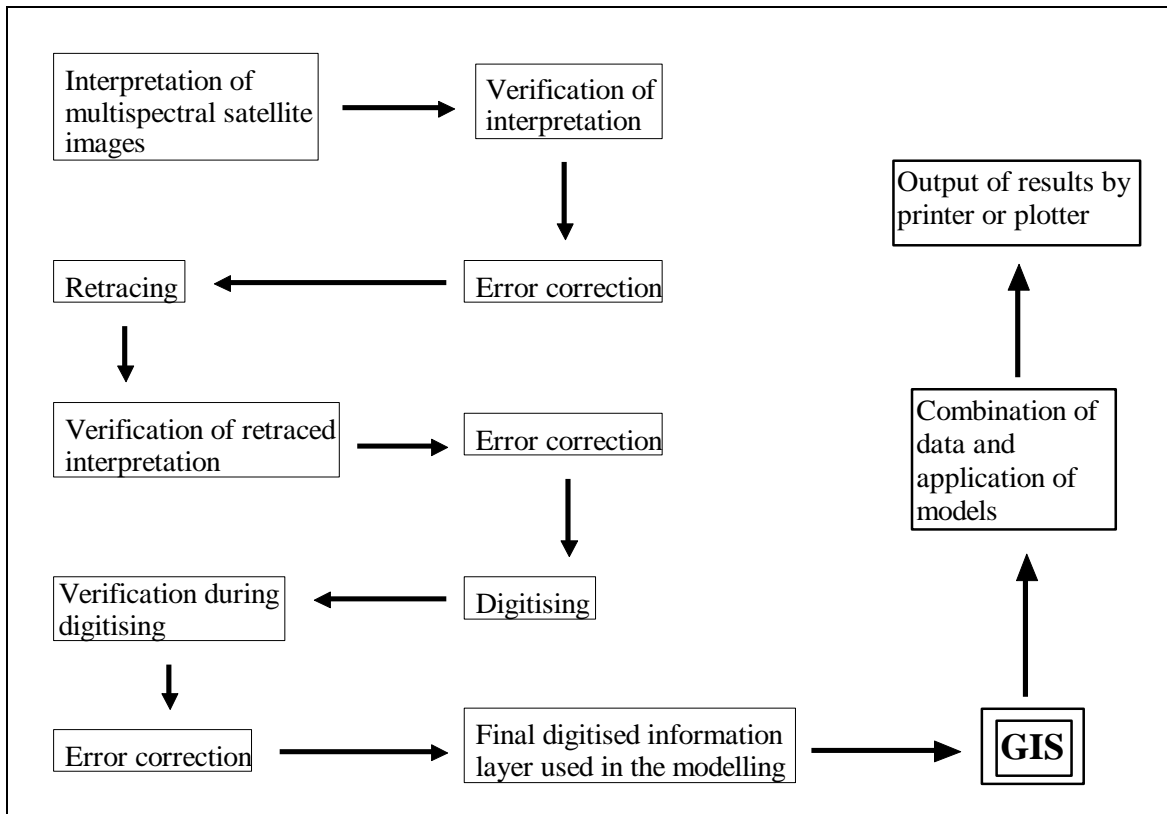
Interpretation of multispectral satellite images

Verification of interpretation

Error correction

Retracing

Verification of retraced interpretation

Error correction

Digitising

Verification during digitising

Error correction

Final digitised information layer used in the modelling

GIS

Combination of data and application of models

Output of results by printer or plotter